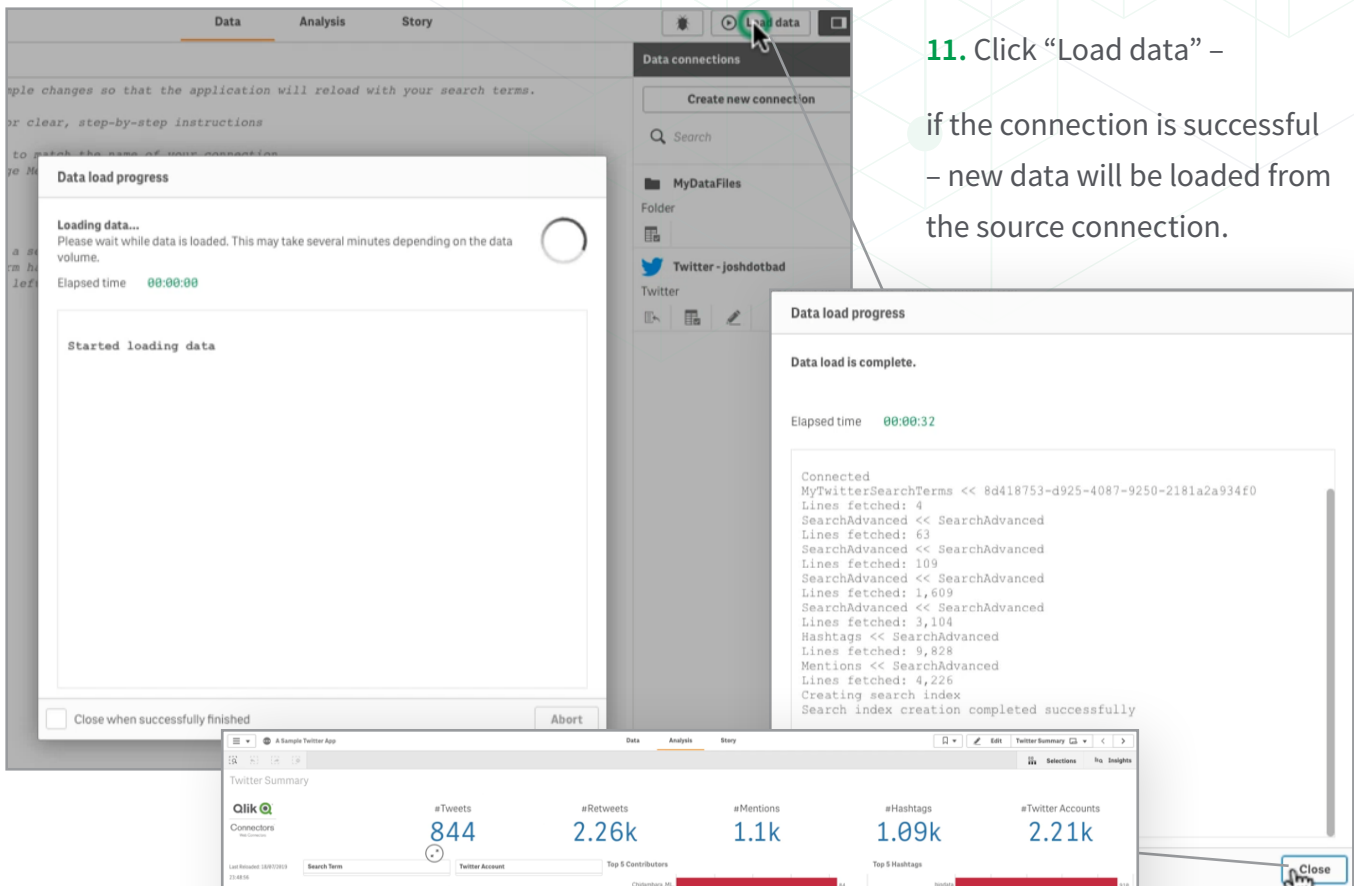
Data Analysis Story

Load data

Data connections

Create new connection

Search

MyDataFiles

Folder

Twitter - joshdotbad

Twitter

mple changes so that the application will reload with your search terms.

or clear, step-by-step instructions

to match the name of your connection

Data load progress

Loading data...
Please wait while data is loaded. This may take several minutes depending on the data volume.

Elapsed time 00:00:00

Started loading data

Close when successfully finished

Abort

11. Click "Load data" –

if the connection is successful – new data will be loaded from the source connection.

Data load progress

Data load is complete.

Elapsed time 00:00:32

Connected
MyTwitterSearchTerms << 8d418753-d925-4087-9250-2181a2a934f0
Lines fetched: 4
SearchAdvanced << SearchAdvanced
Lines fetched: 63
SearchAdvanced << SearchAdvanced
Lines fetched: 109
SearchAdvanced << SearchAdvanced
Lines fetched: 1,609
SearchAdvanced << SearchAdvanced
Lines fetched: 3,104
Hashtags << SearchAdvanced
Lines fetched: 9,828
Mentions << SearchAdvanced
Lines fetched: 4,226
Creating search index
Search index creation completed successfully

Close

A Sample Twitter App

Data Analysis Story

Edit Twitter Summary

Selections Insights

Twitter Summary

Qlik

Connectors

#Tweets 844

#Retweets 2.26k

#Mentions 1.1k

#Hashtags 1.09k

#Twitter Accounts 2.21k

Search Term

Twitter Account

Top 5 Contributors

Top 5 Hashtags